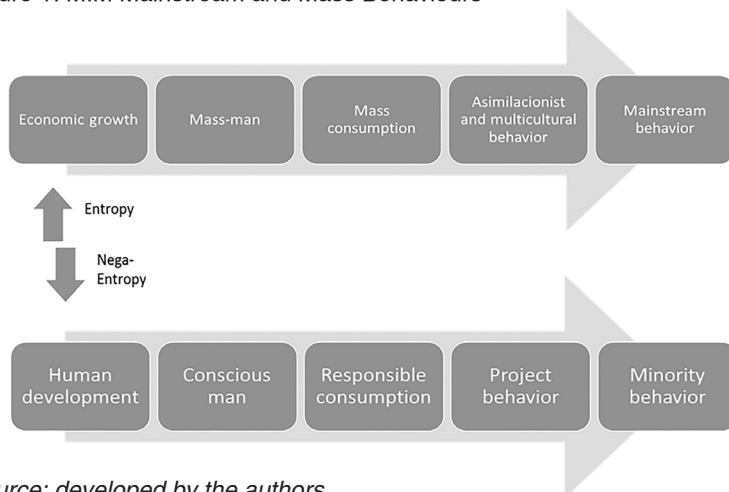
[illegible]ure 1. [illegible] Mainstream and Mass Behaviours

Economic growth

Mass-man

Mass consumption

Asimilacionist and multicultural behavior

Mainstream behavior

Entropy

Nega-Entropy

Human development

Conscious man

Responsible consumption

Project behavior

Minority behavior

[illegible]urce: developed by the authors